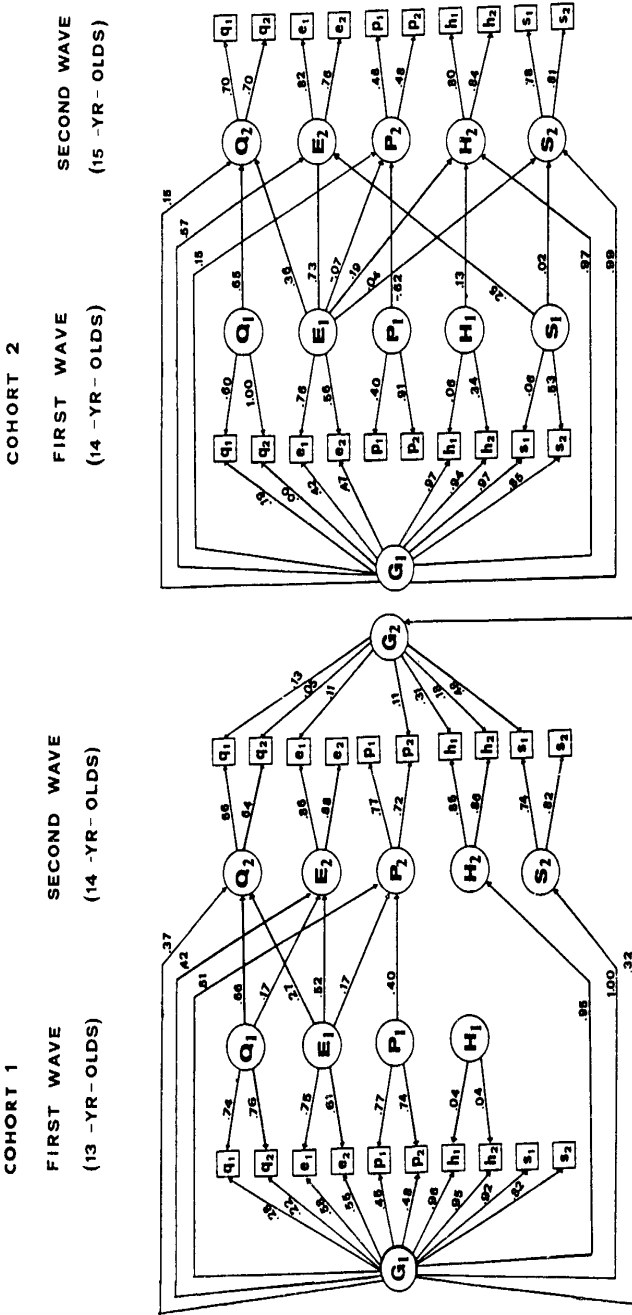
COHORT 1

FIRST WAVE
(13 -YR- OLDS)

SECOND WAVE
(14 -YR- OLDS)

COHORT 2

FIRST WAVE
(14 -YR- OLDS)

SECOND WAVE
(15 -YR- OLDS)

$G_1$ $q_1$ $q_2$ $e_1$ $e_2$ $p_1$ $p_2$ $h_1$ $h_2$ $s_1$ $s_2$

.74 .76 .75 .61 .77 .74 .04 .04

$Q_1$ $E_1$ $P_1$ $H_1$

.66 .17 .21 .82 .17 .40

$Q_2$ $E_2$ $P_2$ $H_2$ $S_2$

.66 .64 .86 .88 .77 .72 .86 .86 .74 .82

$q_1$ $q_2$ $e_1$ $e_2$ $p_1$ $p_2$ $h_1$ $h_2$ $s_1$ $s_2$

.13 .03 .11 .11 .31 .18 .09

$G_2$

.37 .42 .51 .96 1.00 .32

.58 .55 .48 .48 .96 .95 .92 .82

$G_1$ $q_1$ $q_2$ $e_1$ $e_2$ $p_1$ $p_2$ $h_1$ $h_2$ $s_1$ $s_2$

.60 1.00 .76 .56 .40 .91 .06 .24 .06 .53

$Q_1$ $E_1$ $P_1$ $H_1$ $S_1$

.65 .36 .73 -.07 .19 .04 -.62 .13 .26 .02

$Q_2$ $E_2$ $P_2$ $H_2$ $S_2$

.70 .70 .82 .76 .48 .48 .80 .84 .78 .81

$q_1$ $q_2$ $e_1$ $e_2$ $p_1$ $p_2$ $h_1$ $h_2$ $s_1$ $s_2$

.15 .57 .15 .97 .99

.42 .47 .97 .94 .97 .85